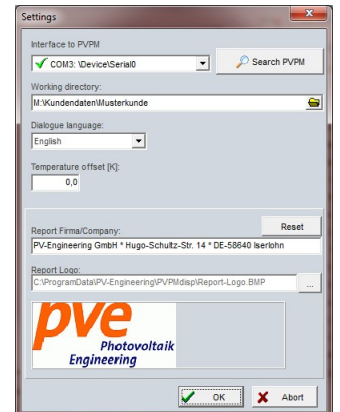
Settings

Interface to PVPM

COM3: \Device\Serial0

Search PVPM

Working directory:

M:\Kundendaten\Musterkunde

Dialogue language:

English

Temperature offset [K]:

0,0

Reset

Report Firma/Company:

PV-Engineering GmbH * Hugo-Schultz-Str. 14 * DE-58640 Iserlohn

Report Logo:

C:\ProgramData\PV-Engineering\PVPMdisp\Report-Logo.BMP

...

pve

Photovoltaik

Engineering

OK

Abort